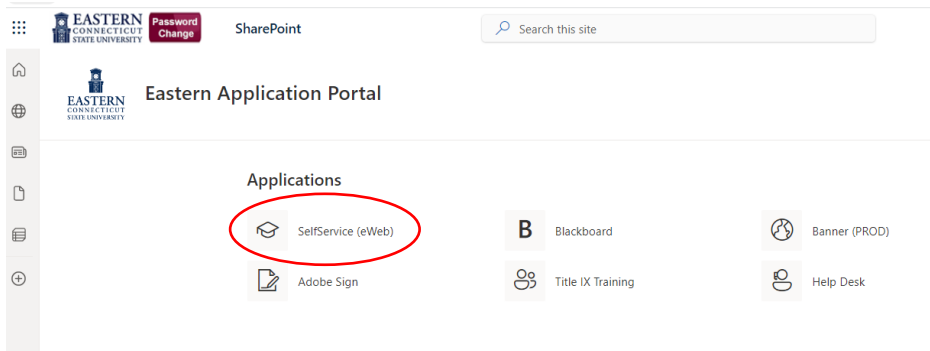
EASTERN CONNECTICUT STATE UNIVERSITY

Password Change

SharePoint

Search this site

EASTERN CONNECTICUT STATE UNIVERSITY

Eastern Application Portal

Applications

SelfService (eWeb)

B

Blackboard

Banner (PROD)

Adobe Sign

Title IX Training

Help Desk